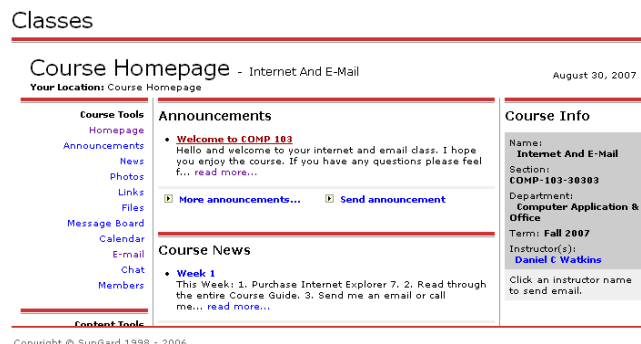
Classes

Course Homepage - Internet And E-Mail

August 30, 2007

Your Location: Course Homepage

Course Tools
Homepage
Announcements
News
Photos
Links
Files
Message Board
Calendar
E-mail
Chat
Members

Content Tools

Announcements

- Welcome to COMP 103
Hello and welcome to your internet and email class. I hope you enjoy the course. If you have any questions please feel f... read more...

More announcements... Send announcement

Course News

- Week 1
This Week: 1. Purchase Internet Explorer 7. 2. Read through the entire Course Guide. 3. Send me an email or call me... read more...

Course Info

Name:
Internet And E-Mail

Section:
COMP-103-30303

Department:
Computer Application & Office

Term: Fall 2007

Instructor(s):
Daniel C Watkins

Click an instructor name to send email.

Copyright © SunGard 1998 - 2006